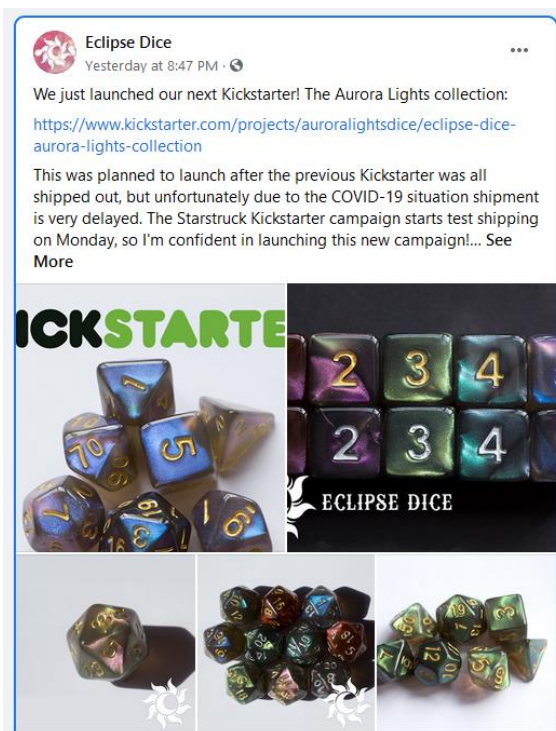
Eclipse Dice
Yesterday at 8:47 PM ·

...

We just launched our next Kickstarter! The Aurora Lights collection:

https://www.kickstarter.com/projects/auroralightsdice/eclipse-dice-aurora-lights-collection

This was planned to launch after the previous Kickstarter was all shipped out, but unfortunately due to the COVID-19 situation shipment is very delayed. The Starstruck Kickstarter campaign starts test shipping on Monday, so I'm confident in launching this new campaign!... See More

ICKSTARTE

1 10 5 7 6 16 6

2 3 4
2 3 4

ECLIPSE DICE